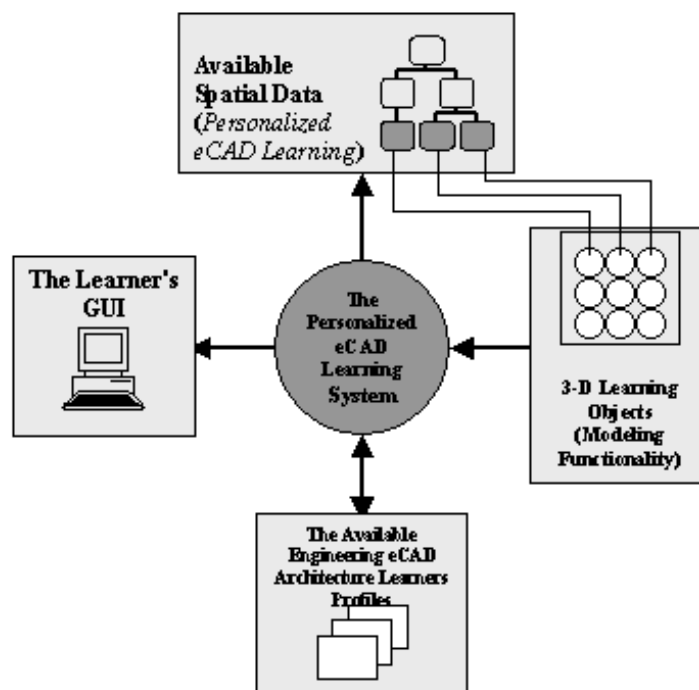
Available Spatial Data (Personalized eCAD Learning)

The Learner's GUI

The Personalized eCAD Learning System

3-D Learning Objects (Modeling Functionality)

The Available Engineering eCAD Architecture Learners Profiles